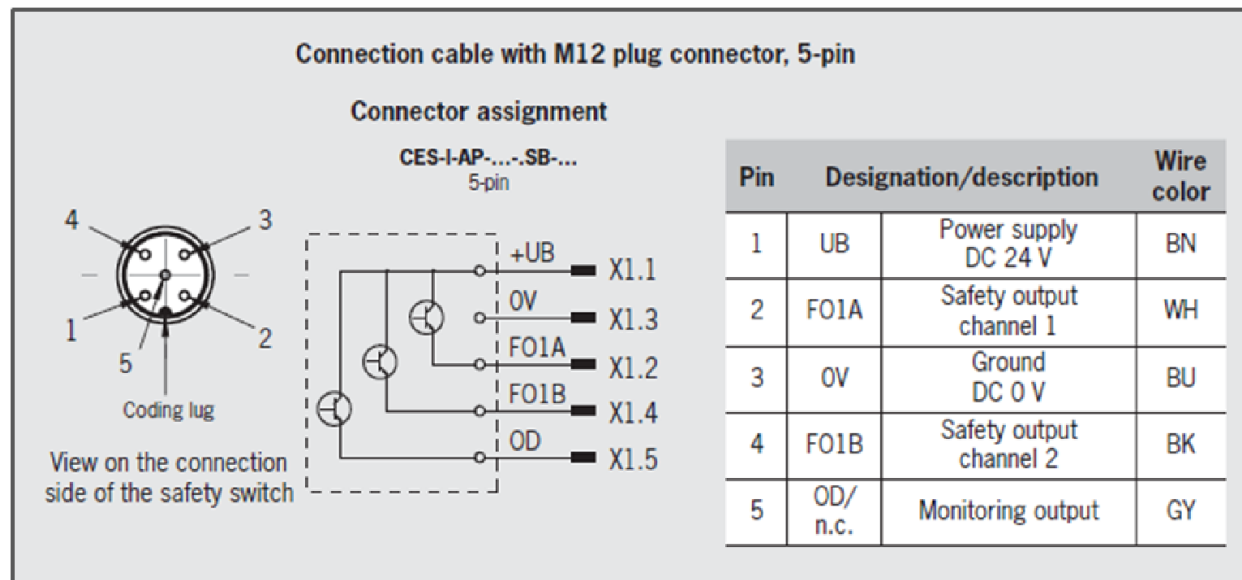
Connection cable with M12 plug connector, 5-pin

Connector assignment

CES-I-AP-...-.SB-...
5-pin

4 3 1 2 5

Coding lug

View on the connection side of the safety switch

+UB X1.1
0V X1.3
FO1A X1.2
FO1B X1.4
OD X1.5

| Pin | Designation/description | | Wire color |
|---|---|---|---|
| 1 | UB | Power supply DC 24 V | BN |
| 2 | FO1A | Safety output channel 1 | WH |
| 3 | 0V | Ground DC 0 V | BU |
| 4 | FO1B | Safety output channel 2 | BK |
| 5 | OD/ n.c. | Monitoring output | GY |